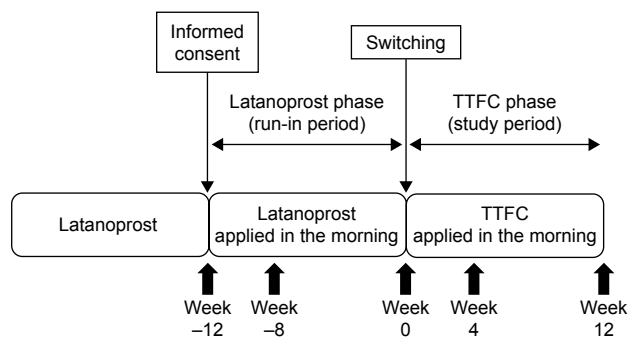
Informed consent

Switching

Latanoprost phase (run-in period)

TTFC phase (study period)

Latanoprost

Latanoprost applied in the morning

TTFC applied in the morning

Week –12

Week –8

Week 0

Week 4

Week 12